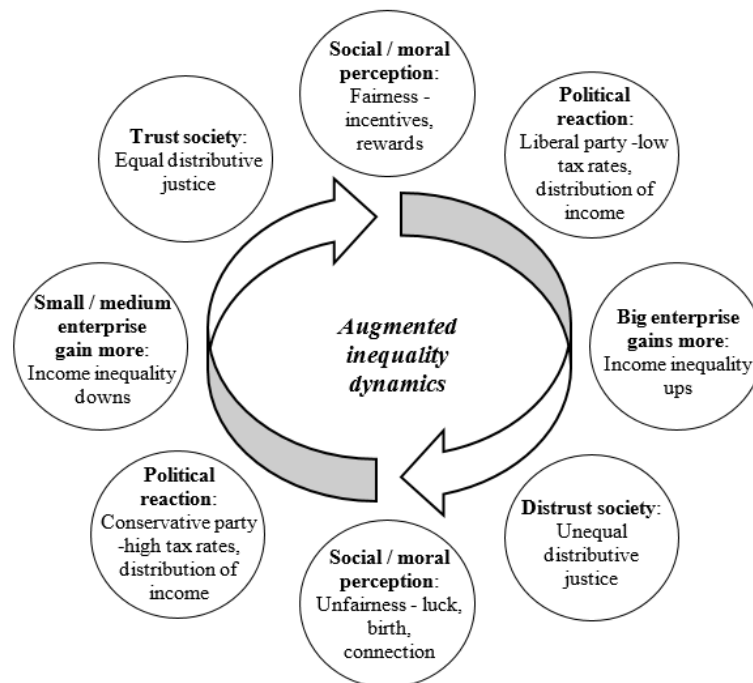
**Social / moral perception**: Fairness - incentives, rewards

**Political reaction**: Liberal party -low tax rates, distribution of income

**Big enterprise gains more**: Income inequality ups

**Distrust society**: Unequal distributive justice

**Social / moral perception**: Unfairness - luck, birth, connection

**Political reaction**: Conservative party -high tax rates, distribution of income

**Small / medium enterprise gain more**: Income inequality downs

**Trust society**: Equal distributive justice

*Augmented inequality dynamics*